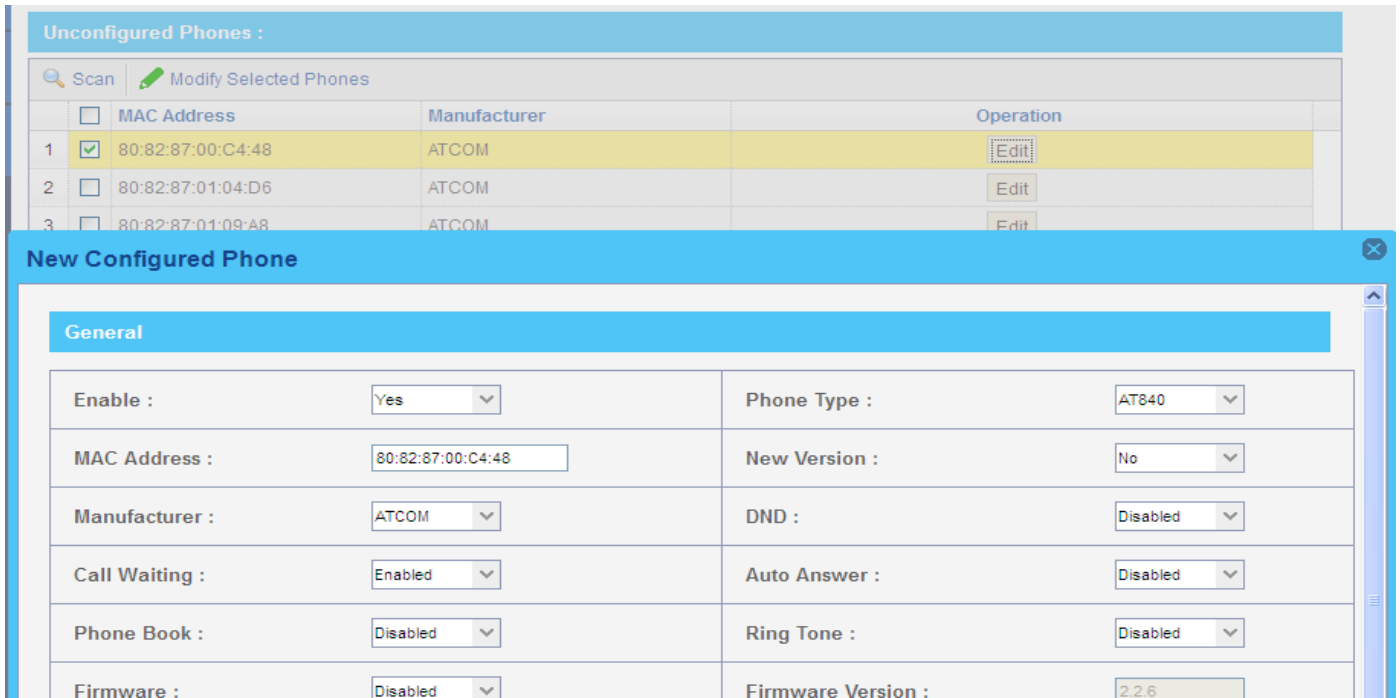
Unconfigured Phones :

Scan Modify Selected Phones

| | | MAC Address | Manufacturer | Operation |
|---|---|---|---|---|
| 1 | ☑ | 80:82:87:00:C4:48 | ATCOM | Edit |
| 2 | ☐ | 80:82:87:01:04:D6 | ATCOM | Edit |
| 3 | ☐ | 80:82:87:01:09:A8 | ATCOM | Edit |

New Configured Phone

General

| | | | |
|---|---|---|---|
| Enable : | Yes | Phone Type : | AT840 |
| MAC Address : | 80:82:87:00:C4:48 | New Version : | No |
| Manufacturer : | ATCOM | DND : | Disabled |
| Call Waiting : | Enabled | Auto Answer : | Disabled |
| Phone Book : | Disabled | Ring Tone : | Disabled |
| Firmware : | Disabled | Firmware Version : | 2.2.6 |